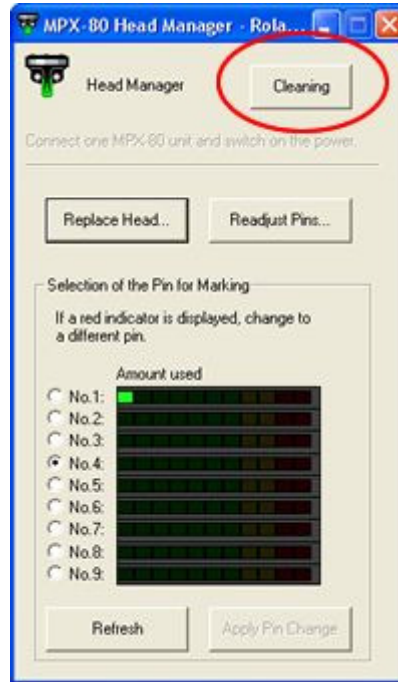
MPX-80 Head Manager - Rola...

Head Manager

Cleaning

Connect one MPX-80 unit and switch on the power.

Replace Head...

Readjust Pins...

Selection of the Pin for Marking

If a red indicator is displayed, change to a different pin.

Amount used

No.1:
No.2:
No.3:
No.4:
No.5:
No.6:
No.7:
No.8:
No.9:

Refresh

Apply Pin Change